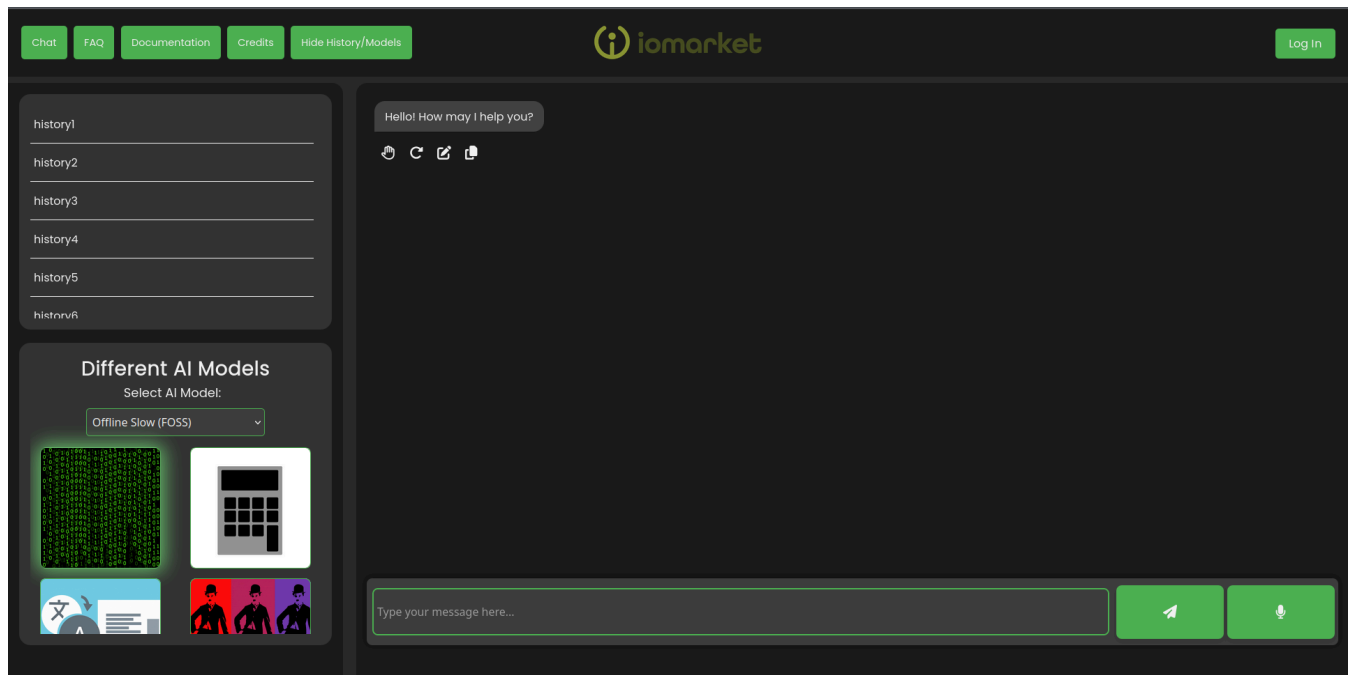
Chat FAQ Documentation Credits Hide History/Models

iomarket

Log In

history1

history2

history3

history4

history5

history6

Different AI Models

Select AI Model:

Offline Slow (FOSS)

Hello! How may I help you?

Type your message here...